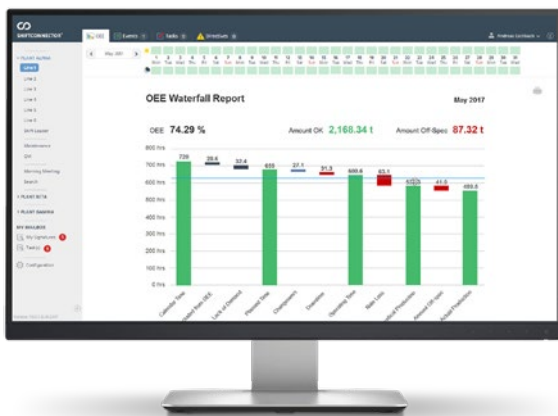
SHIFTCONNECTOR

OEE Events Tasks Directives

Andreas Lochbeck

May 2017

OEE Waterfall Report

May 2017

OEE 74.29 %

Amount OK 2,168.34 t

Amount Off-Spec 87.32 t

800 hrs
700 hrs
600 hrs
500 hrs
400 hrs
300 hrs
200 hrs
100 hrs
0 hrs

720
29.6
32.4
655
27.1
31.3
600.6
63.1
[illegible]
41.9
495.5

Calendar Time
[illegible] Rate OEE
Lack of Demand
Planned Time
Changeover
Transition
Operating Time
Rate Loss
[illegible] Production
Amount Off-Spec
Actual Production

PLANT ALPHA
Line 1
Line 2
Line 3
Line 4
Line 5
Line 6
Shift Leader
Maintenance
QM
Morning Meeting
Search
PLANT BETA
PLANT GAMMA
MY INSURANCE
My Signatures
Tasks
Configuration